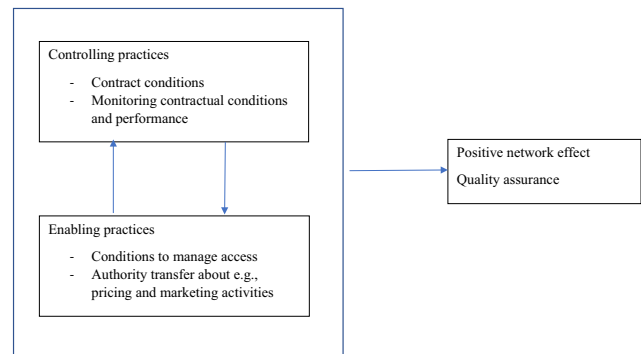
Controlling practices

- Contract conditions
- Monitoring contractual conditions and performance

Enabling practices

- Conditions to manage access
- Authority transfer about e.g., pricing and marketing activities

Positive network effect

Quality assurance